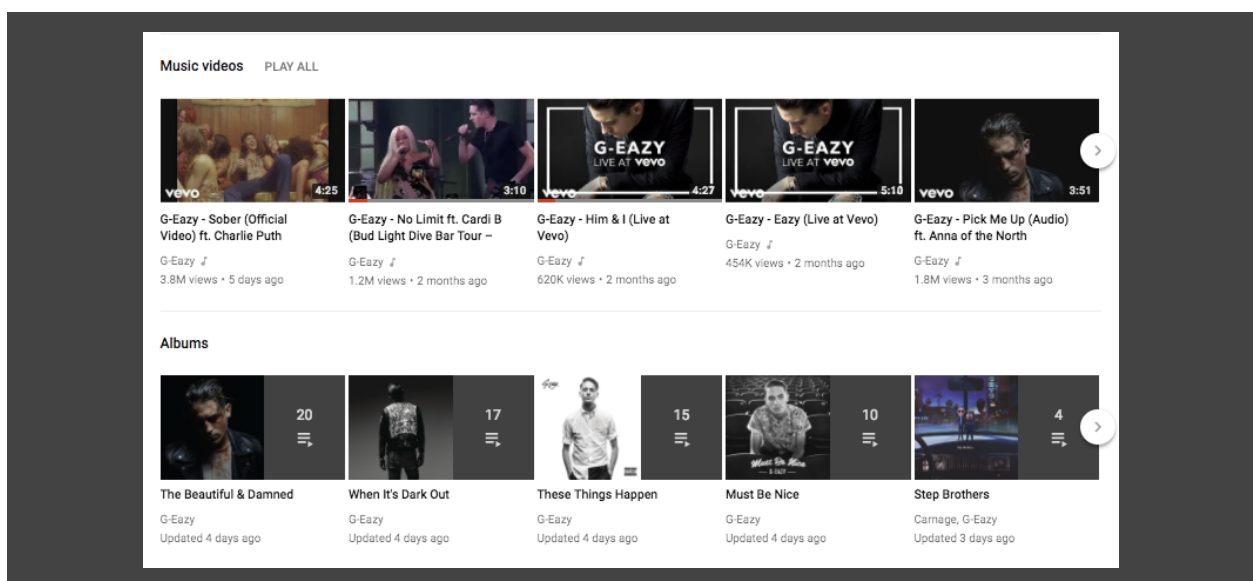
Music videos PLAY ALL

vevo 4:25
G-Eazy - Sober (Official Video) ft. Charlie Puth
G-Eazy ♪
3.8M views • 5 days ago

3:10
G-Eazy - No Limit ft. Cardi B (Bud Light Dive Bar Tour –
G-Eazy ♪
1.2M views • 2 months ago

G-EAZY
LIVE AT vevo
vevo 4:27
G-Eazy - Him & I (Live at Vevo)
G-Eazy ♪
620K views • 2 months ago

G-EAZY
LIVE AT vevo
vevo 5:10
G-Eazy - Eazy (Live at Vevo)
G-Eazy ♪
454K views • 2 months ago

vevo 3:51
G-Eazy - Pick Me Up (Audio) ft. Anna of the North
G-Eazy ♪
1.8M views • 3 months ago

Albums

20
The Beautiful & Damned
G-Eazy
Updated 4 days ago

17
When It's Dark Out
G-Eazy
Updated 4 days ago

15
These Things Happen
G-Eazy
Updated 4 days ago

Must Be Nice
G-EAZY
10
Must Be Nice
G-Eazy
Updated 4 days ago

4
Step Brothers
Carnage, G-Eazy
Updated 3 days ago